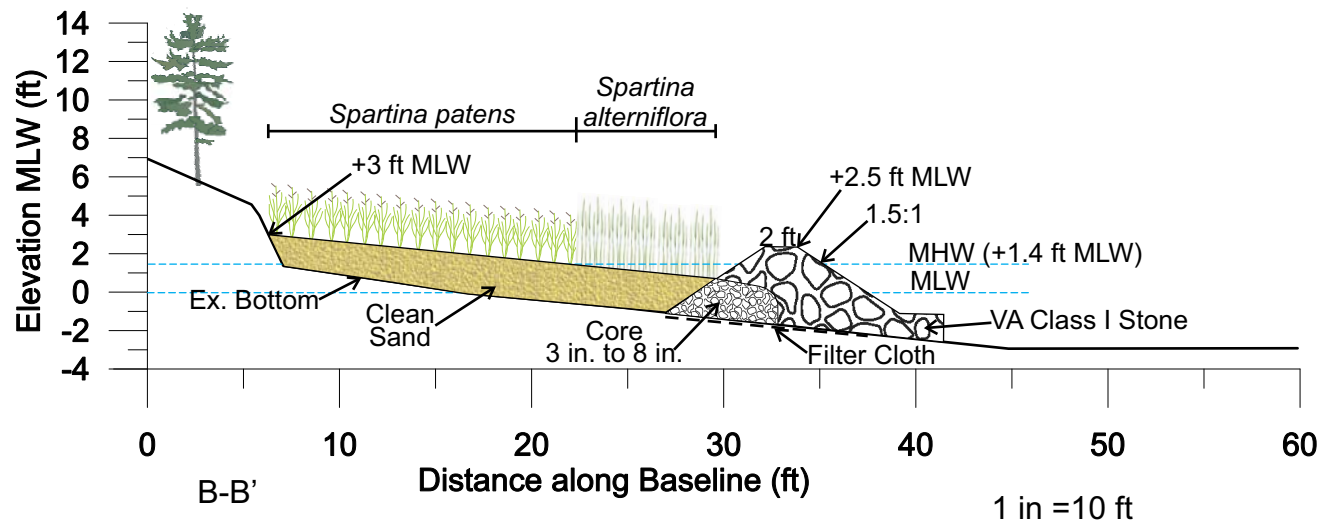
14
12
10
8
6
4
2
0
-2
-4
Elevation MLW (ft)

Spartina patens
Spartina alterniflora

+3 ft MLW
+2.5 ft MLW
2 ft
1.5:1
MHW (+1.4 ft MLW)
MLW
Ex. Bottom
Clean Sand
Core 3 in. to 8 in.
Filter Cloth
VA Class I Stone

0
10
20
30
40
50
60
B-B'
Distance along Baseline (ft)
1 in =10 ft